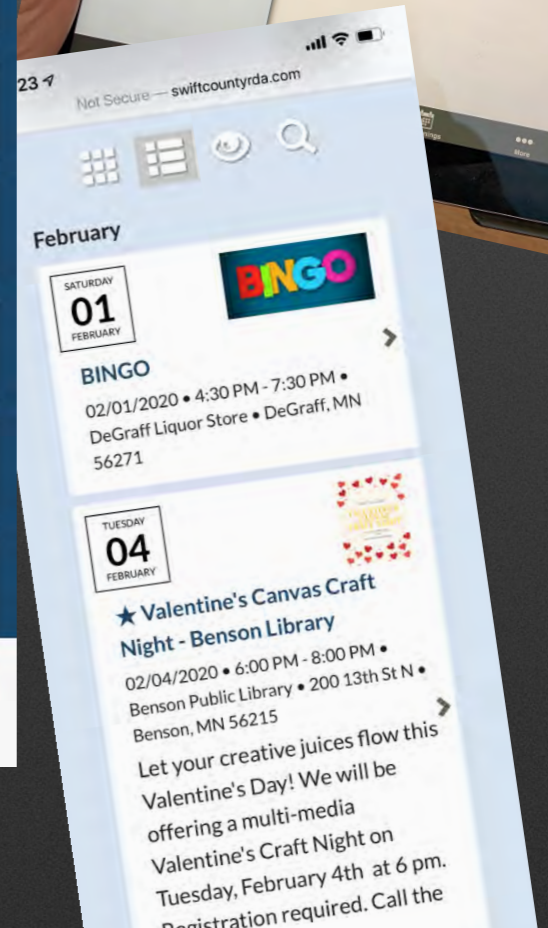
23

Not Secure — swiftcountyrda.com

More

February

SATURDAY
01
FEBRUARY

BINGO

BINGO

02/01/2020 • 4:30 PM - 7:30 PM • DeGraff Liquor Store • DeGraff, MN 56271

TUESDAY
04
FEBRUARY

★ Valentine's Canvas Craft Night - Benson Library

02/04/2020 • 6:00 PM - 8:00 PM • Benson Public Library • 200 13th St N • Benson, MN 56215

Let your creative juices flow this Valentine's Day! We will be offering a multi-media Valentine's Craft Night on Tuesday, February 4th at 6 pm. Registration required. Call the